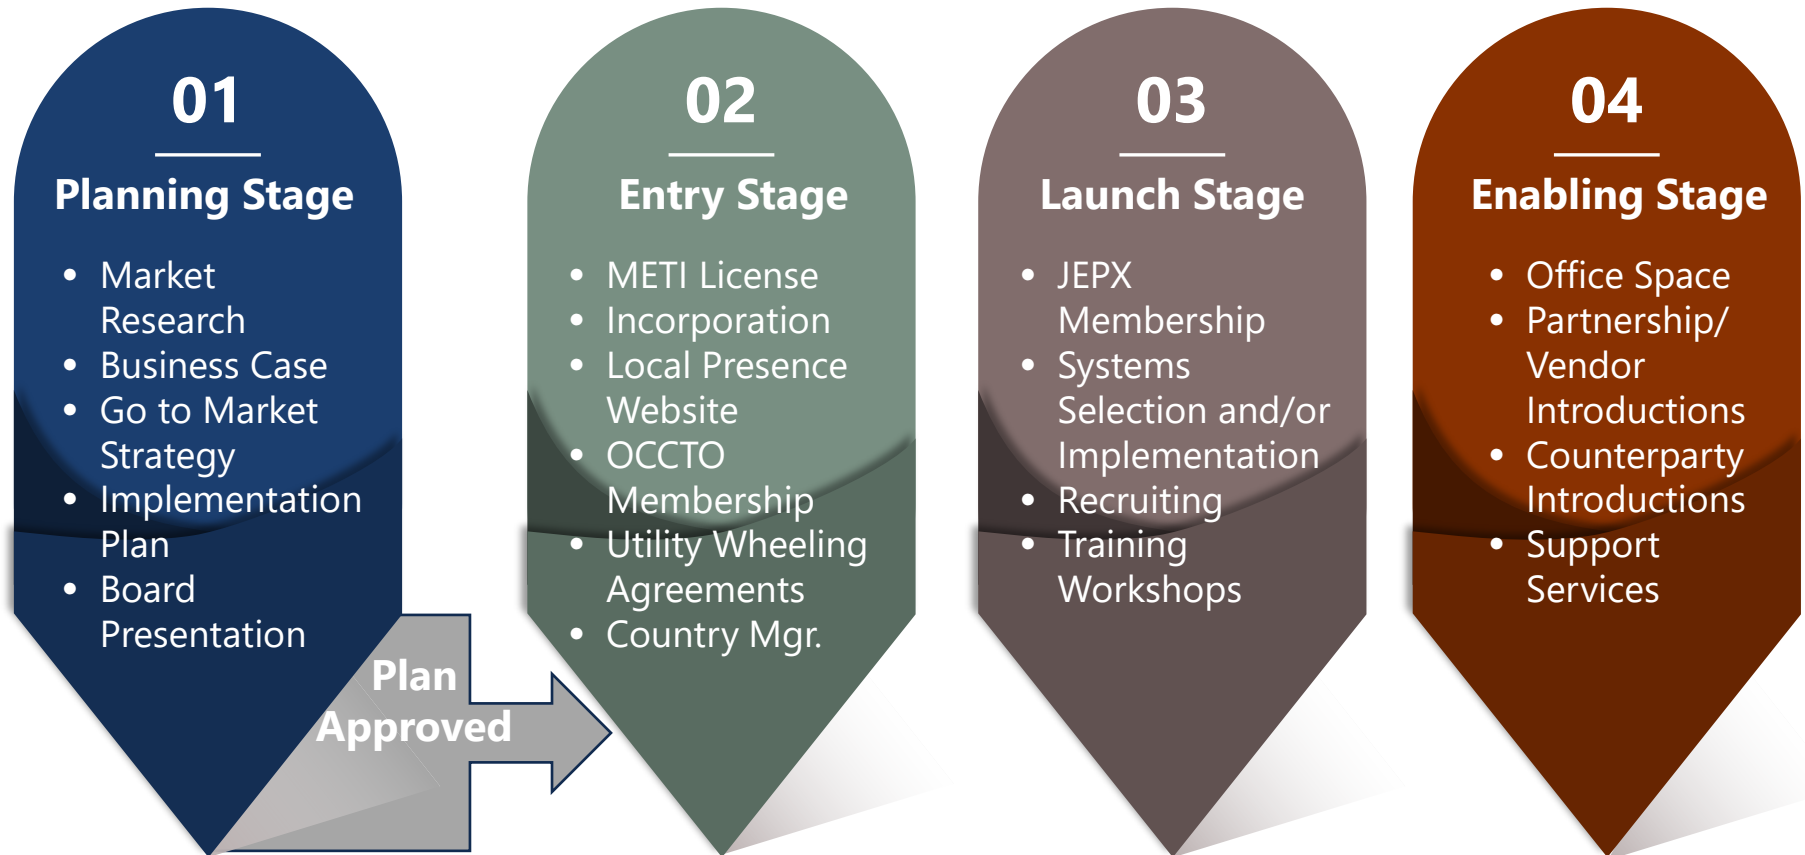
01

Planning Stage

- Market Research
- Business Case
- Go to Market Strategy
- Implementation Plan
- Board Presentation

Plan Approved

02

Entry Stage

- METI License
- Incorporation
- Local Presence Website
- OCCTO Membership
- Utility Wheeling Agreements
- Country Mgr.

03

Launch Stage

- JEPX Membership
- Systems Selection and/or Implementation
- Recruiting
- Training Workshops

04

Enabling Stage

- Office Space
- Partnership/ Vendor Introductions
- Counterparty Introductions
- Support Services